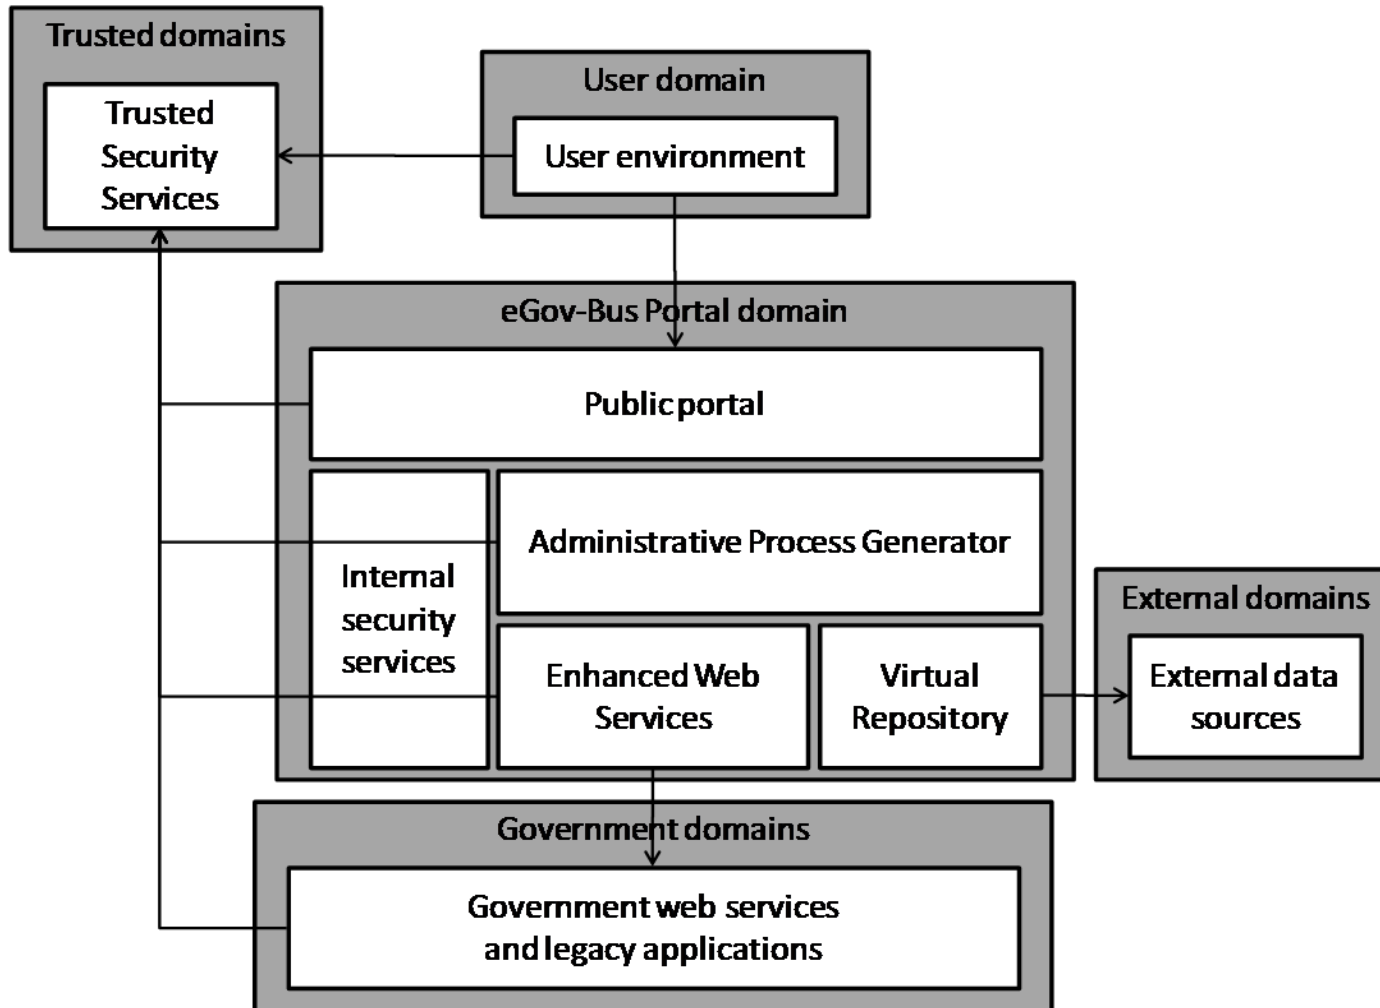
Trusted domains

Trusted Security Services

User domain

User environment

eGov-Bus Portal domain

Public portal

Internal security services

Administrative Process Generator

Enhanced Web Services

Virtual Repository

External domains

External data sources

Government domains

Government web services and legacy applications